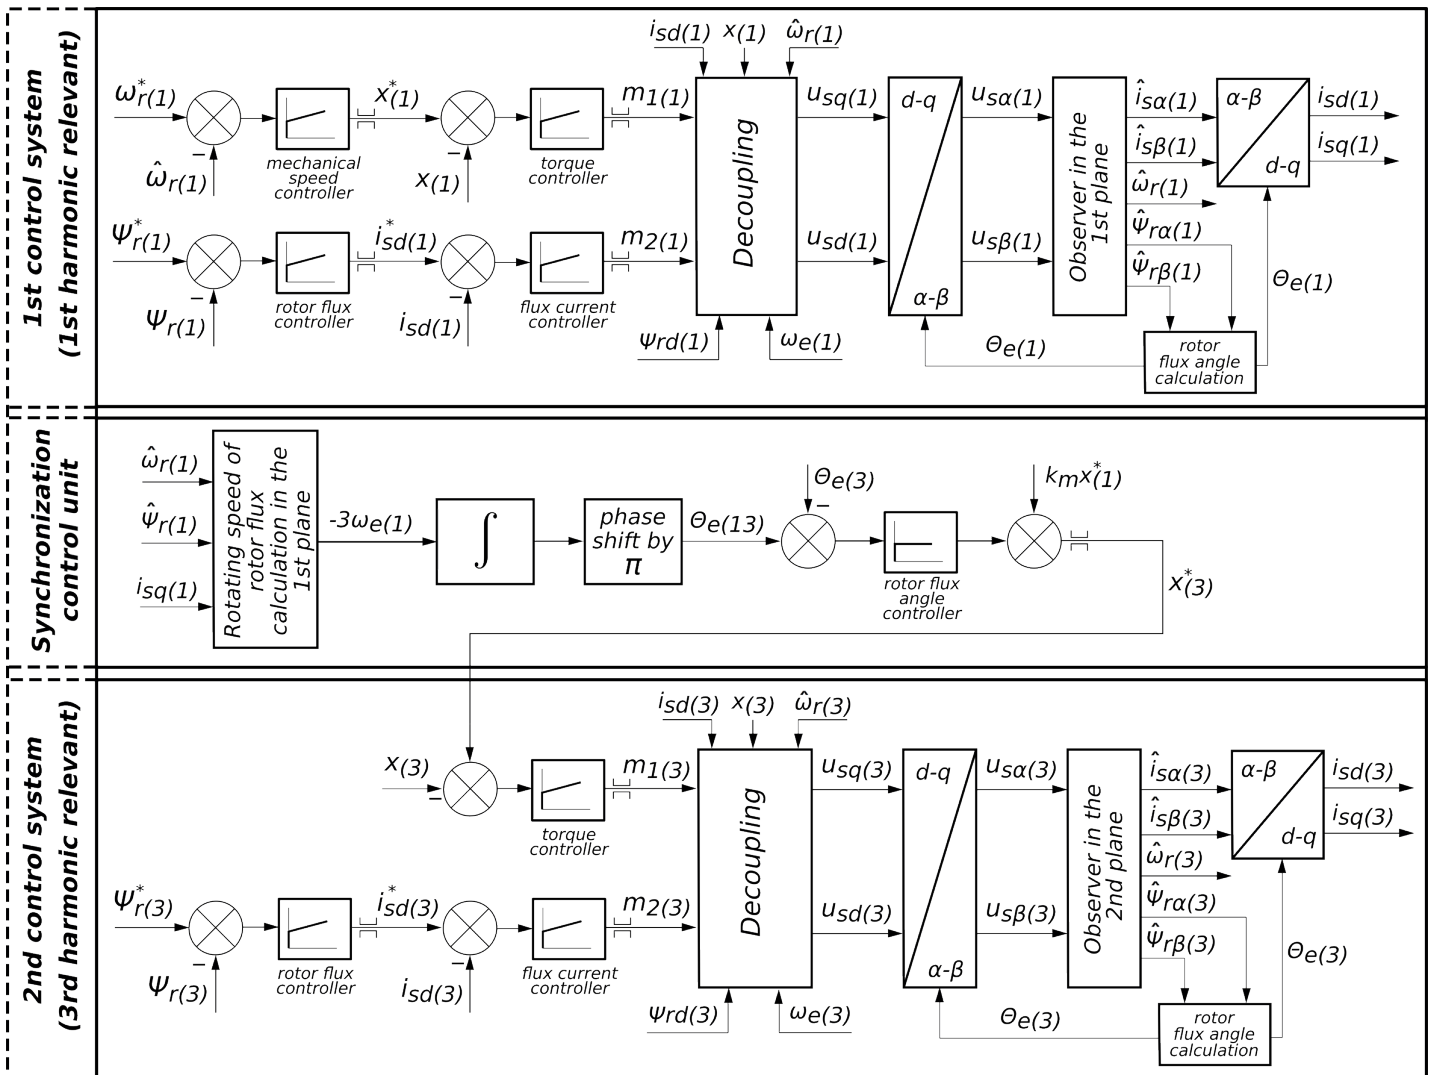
1st control system (1st harmonic relevant)

$\omega^*_{r(1)}$ − $\hat{\omega}_{r(1)}$ mechanical speed controller $x^*_{(1)}$ − $x_{(1)}$ torque controller $m_{1(1)}$

$\Psi^*_{r(1)}$ − $\Psi_{r(1)}$ rotor flux controller $i^*_{sd(1)}$ − $i_{sd(1)}$ flux current controller $m_{2(1)}$

$i_{sd(1)}$ $x_{(1)}$ $\hat{\omega}_{r(1)}$

Decoupling

$\Psi_{rd(1)}$ $\omega_{e(1)}$

$u_{sq(1)}$ $u_{sd(1)}$

d-q α-β

$u_{s\alpha(1)}$ $u_{s\beta(1)}$

Observer in the 1st plane

$\hat{i}_{s\alpha(1)}$ $\hat{i}_{s\beta(1)}$ $\hat{\omega}_{r(1)}$ $\hat{\Psi}_{r\alpha(1)}$ $\hat{\Psi}_{r\beta(1)}$

α-β d-q

$i_{sd(1)}$ $i_{sq(1)}$

$\Theta_{e(1)}$

rotor flux angle calculation

$\Theta_{e(1)}$

Synchronization control unit

$\hat{\omega}_{r(1)}$ $\hat{\Psi}_{r(1)}$ $i_{sq(1)}$

Rotating speed of rotor flux calculation in the 1st plane

$-3\omega_{e(1)}$

$\int$

phase shift by $\pi$

$\Theta_{e(13)}$

$\Theta_{e(3)}$ −

rotor flux angle controller

$k_m x^*_{(1)}$

$x^*_{(3)}$

2nd control system (3rd harmonic relevant)

$x_{(3)}$ − torque controller $m_{1(3)}$

$\Psi^*_{r(3)}$ − $\Psi_{r(3)}$ rotor flux controller $i^*_{sd(3)}$ − $i_{sd(3)}$ flux current controller $m_{2(3)}$

$i_{sd(3)}$ $x_{(3)}$ $\hat{\omega}_{r(3)}$

Decoupling

$\Psi_{rd(3)}$ $\omega_{e(3)}$

$u_{sq(3)}$ $u_{sd(3)}$

d-q α-β

$u_{s\alpha(3)}$ $u_{s\beta(3)}$

Observer in the 2nd plane

$\hat{i}_{s\alpha(3)}$ $\hat{i}_{s\beta(3)}$ $\hat{\omega}_{r(3)}$ $\hat{\Psi}_{r\alpha(3)}$ $\hat{\Psi}_{r\beta(3)}$

α-β d-q

$i_{sd(3)}$ $i_{sq(3)}$

$\Theta_{e(3)}$

rotor flux angle calculation

$\Theta_{e(3)}$